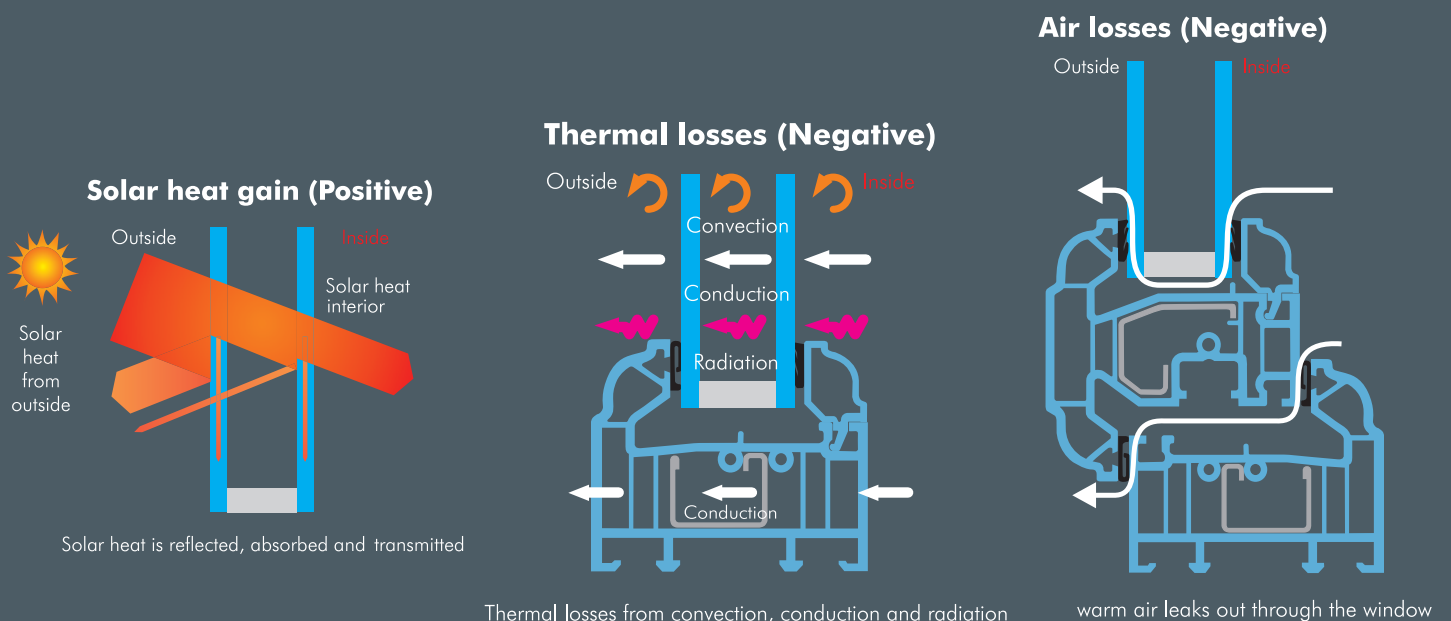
Solar heat gain (Positive)

Outside

Inside

Solar heat from outside

Solar heat interior

Solar heat is reflected, absorbed and transmitted

Thermal losses (Negative)

Outside

Inside

Convection

Conduction

Radiation

Conduction

Thermal losses from convection, conduction and radiation

Air losses (Negative)

Outside

Inside

warm air leaks out through the window